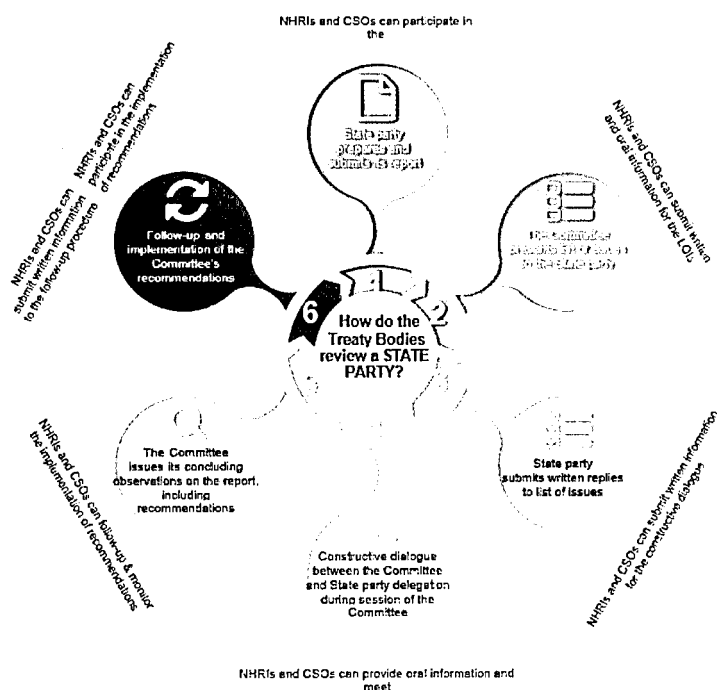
NHRIs and CSOs can participate in the

State party prepares and submits its report

NHRIs and CSOs can submit written and oral information for the LOIs

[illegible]

State party submits written replies to list of issues

NHRIs and CSOs can submit written information for the constructive dialogue

Constructive dialogue between the Committee and State party delegation during session of the Committee

NHRIs and CSOs can provide oral information and meet

The Committee issues its concluding observations on the report, including recommendations

NHRIs and CSOs can follow-up & monitor the implementation of recommendations

Follow-up and implementation of the Committee's recommendations

NHRIs and CSOs can submit written information to the follow-up procedure

NHRIs and CSOs can participate in the implementation of recommendations

1

2

6

How do the Treaty Bodies review a STATE PARTY?